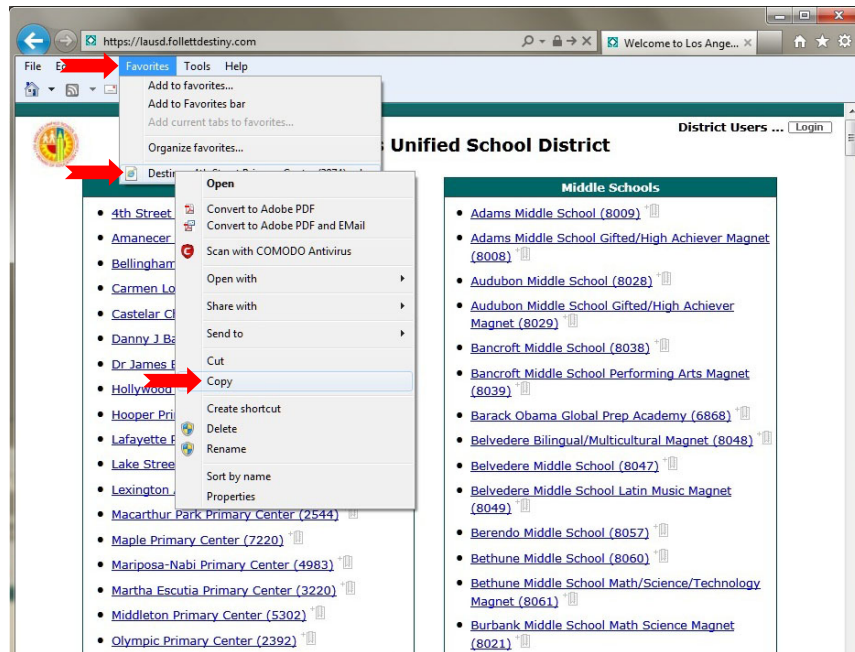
https://lausd.follettdestiny.com

Welcome to Los Ange...

File Ed Favorites Tools Help

Add to favorites...
Add to Favorites bar
Add current tabs to favorites...
Organize favorites...
Destin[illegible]

Open
Convert to Adobe PDF
Convert to Adobe PDF and EMail
Scan with COMODO Antivirus
Open with
Share with
Send to
Cut
Copy
Create shortcut
Delete
Rename
Sort by name
Properties

District Users ... Login

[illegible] Unified School District

- 4th Street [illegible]
- Amanecer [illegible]
- Bellingham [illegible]
- Carmen Lo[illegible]
- Castelar Cl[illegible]
- Danny J Ba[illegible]
- Dr James E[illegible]
- Hollywood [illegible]
- Hooper Pri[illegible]
- Lafayette P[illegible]
- Lake Stree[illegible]
- Lexington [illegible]
- Macarthur Park Primary Center (2544)
- Maple Primary Center (7220)
- Mariposa-Nabi Primary Center (4983)
- Martha Escutia Primary Center (3220)
- Middleton Primary Center (5302)
- Olympic Primary Center (2392)

Middle Schools

- Adams Middle School (8009)
- Adams Middle School Gifted/High Achiever Magnet (8008)
- Audubon Middle School (8028)
- Audubon Middle School Gifted/High Achiever Magnet (8029)
- Bancroft Middle School (8038)
- Bancroft Middle School Performing Arts Magnet (8039)
- Barack Obama Global Prep Academy (6868)
- Belvedere Bilingual/Multicultural Magnet (8048)
- Belvedere Middle School (8047)
- Belvedere Middle School Latin Music Magnet (8049)
- Berendo Middle School (8057)
- Bethune Middle School (8060)
- Bethune Middle School Math/Science/Technology Magnet (8061)
- Burbank Middle School Math Science Magnet (8021)